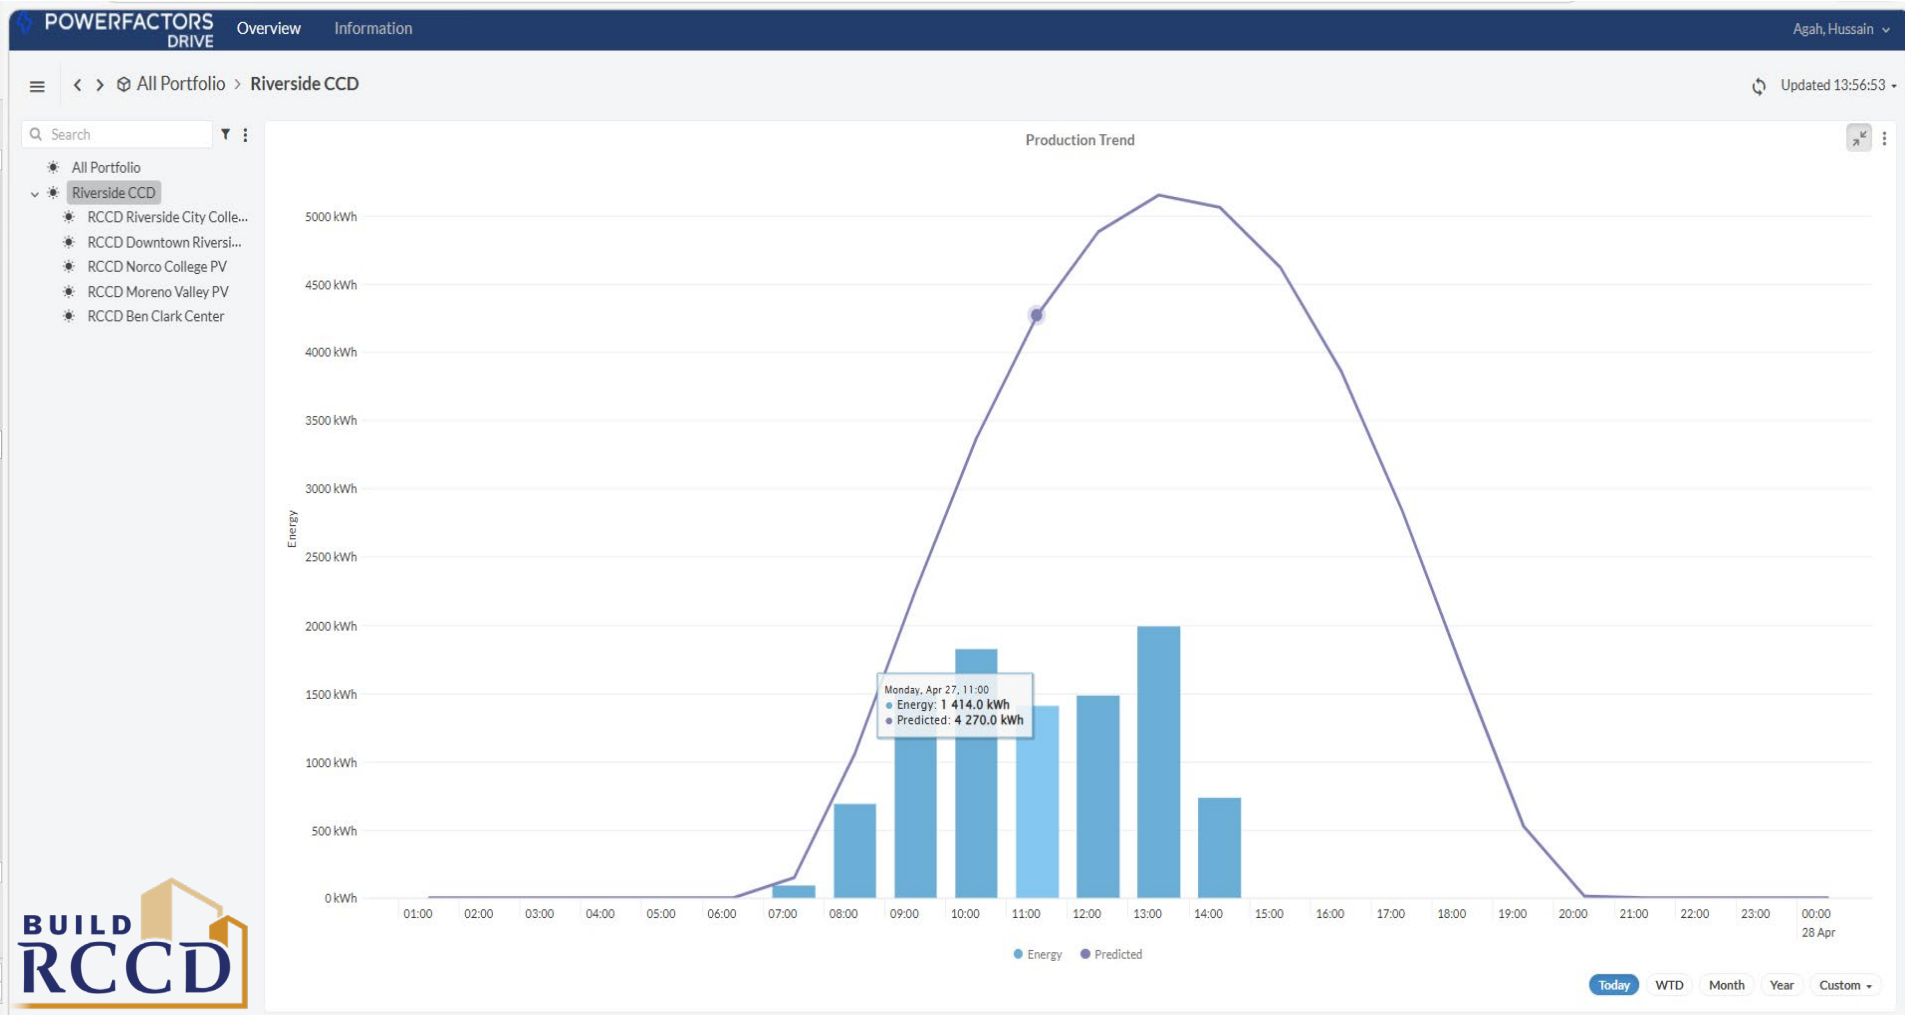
POWERFACTORS DRIVE Overview Information Agah, Hussain

All Portfolio > Riverside CCD

Updated 13:56:53

Search

All Portfolio
Riverside CCD
RCCD Riverside City Colle...
RCCD Downtown Riversi...
RCCD Norco College PV
RCCD Moreno Valley PV
RCCD Ben Clark Center

Production Trend

Energy

5000 kWh
4500 kWh
4000 kWh
3500 kWh
3000 kWh
2500 kWh
2000 kWh
1500 kWh
1000 kWh
500 kWh
0 kWh

Monday, Apr 27, 11:00
Energy: 1 414.0 kWh
Predicted: 4 270.0 kWh

01:00 02:00 03:00 04:00 05:00 06:00 07:00 08:00 09:00 10:00 11:00 12:00 13:00 14:00 15:00 16:00 17:00 18:00 19:00 20:00 21:00 22:00 23:00 00:00 28 Apr

Energy Predicted

Today WTD Month Year Custom

BUILD RCCD